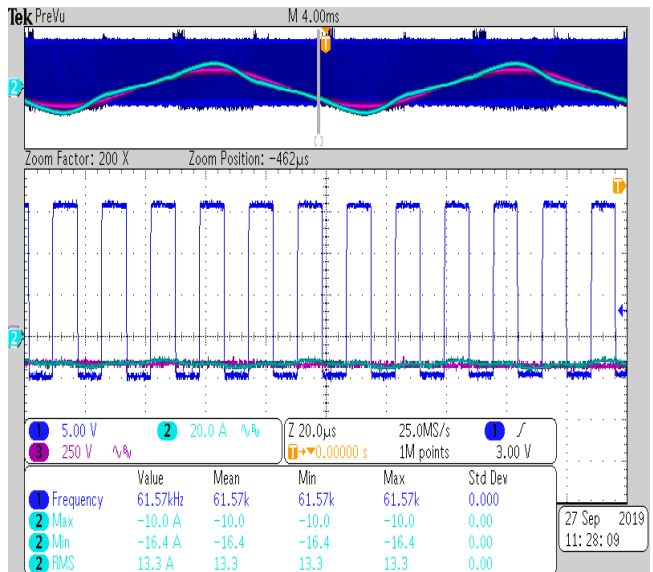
Tek PreVu M 4.00ms

Zoom Factor: 200 X Zoom Position: -462µs

1 5.00 V 2 20.0 A
3 250 V

Z 20.0µs 25.0MS/s 1 ∫
T→▼0.00000 s 1M points 3.00 V

| | Value | Mean | Min | Max | Std Dev |
|---|---|---|---|---|---|
| 1 Frequency | 61.57kHz | 61.57k | 61.57k | 61.57k | 0.000 |
| 2 Max | -10.0 A | -10.0 | -10.0 | -10.0 | 0.00 |
| 2 Min | -16.4 A | -16.4 | -16.4 | -16.4 | 0.00 |
| 2 RMS | 13.3 A | 13.3 | 13.3 | 13.3 | 0.00 |

27 Sep 2019
11:28:09